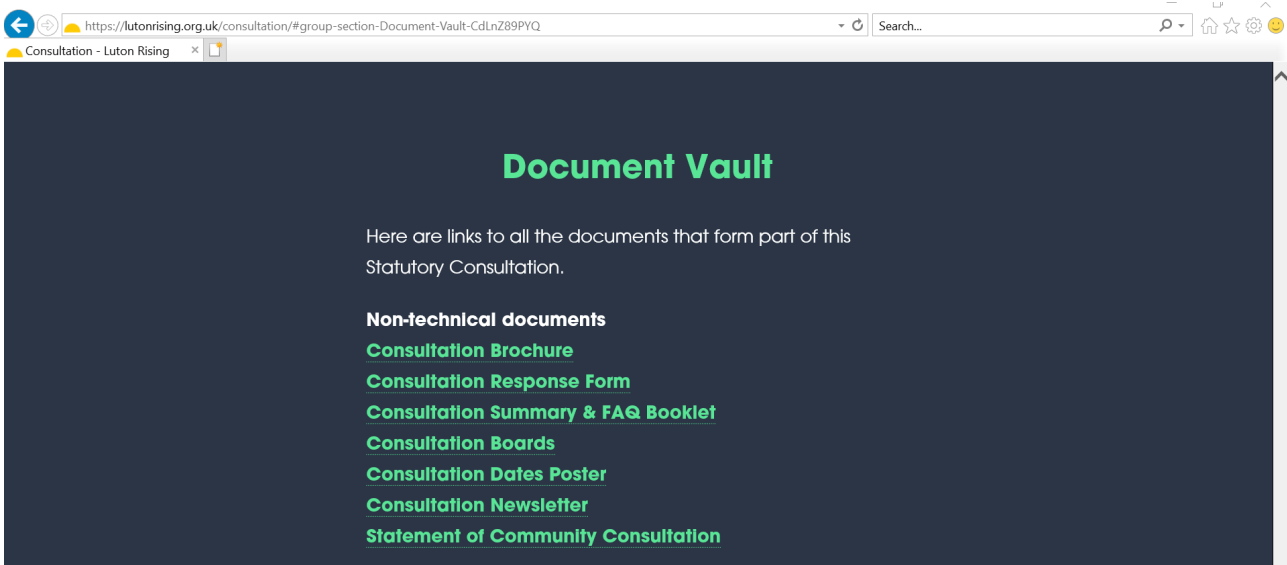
https://lutonrising.org.uk/consultation/#group-section-Document-Vault-CdLnZ89PYQ

Search...

Consultation - Luton Rising

Document Vault

Here are links to all the documents that form part of this Statutory Consultation.

Non-technical documents
Consultation Brochure
Consultation Response Form
Consultation Summary & FAQ Booklet
Consultation Boards
Consultation Dates Poster
Consultation Newsletter
Statement of Community Consultation